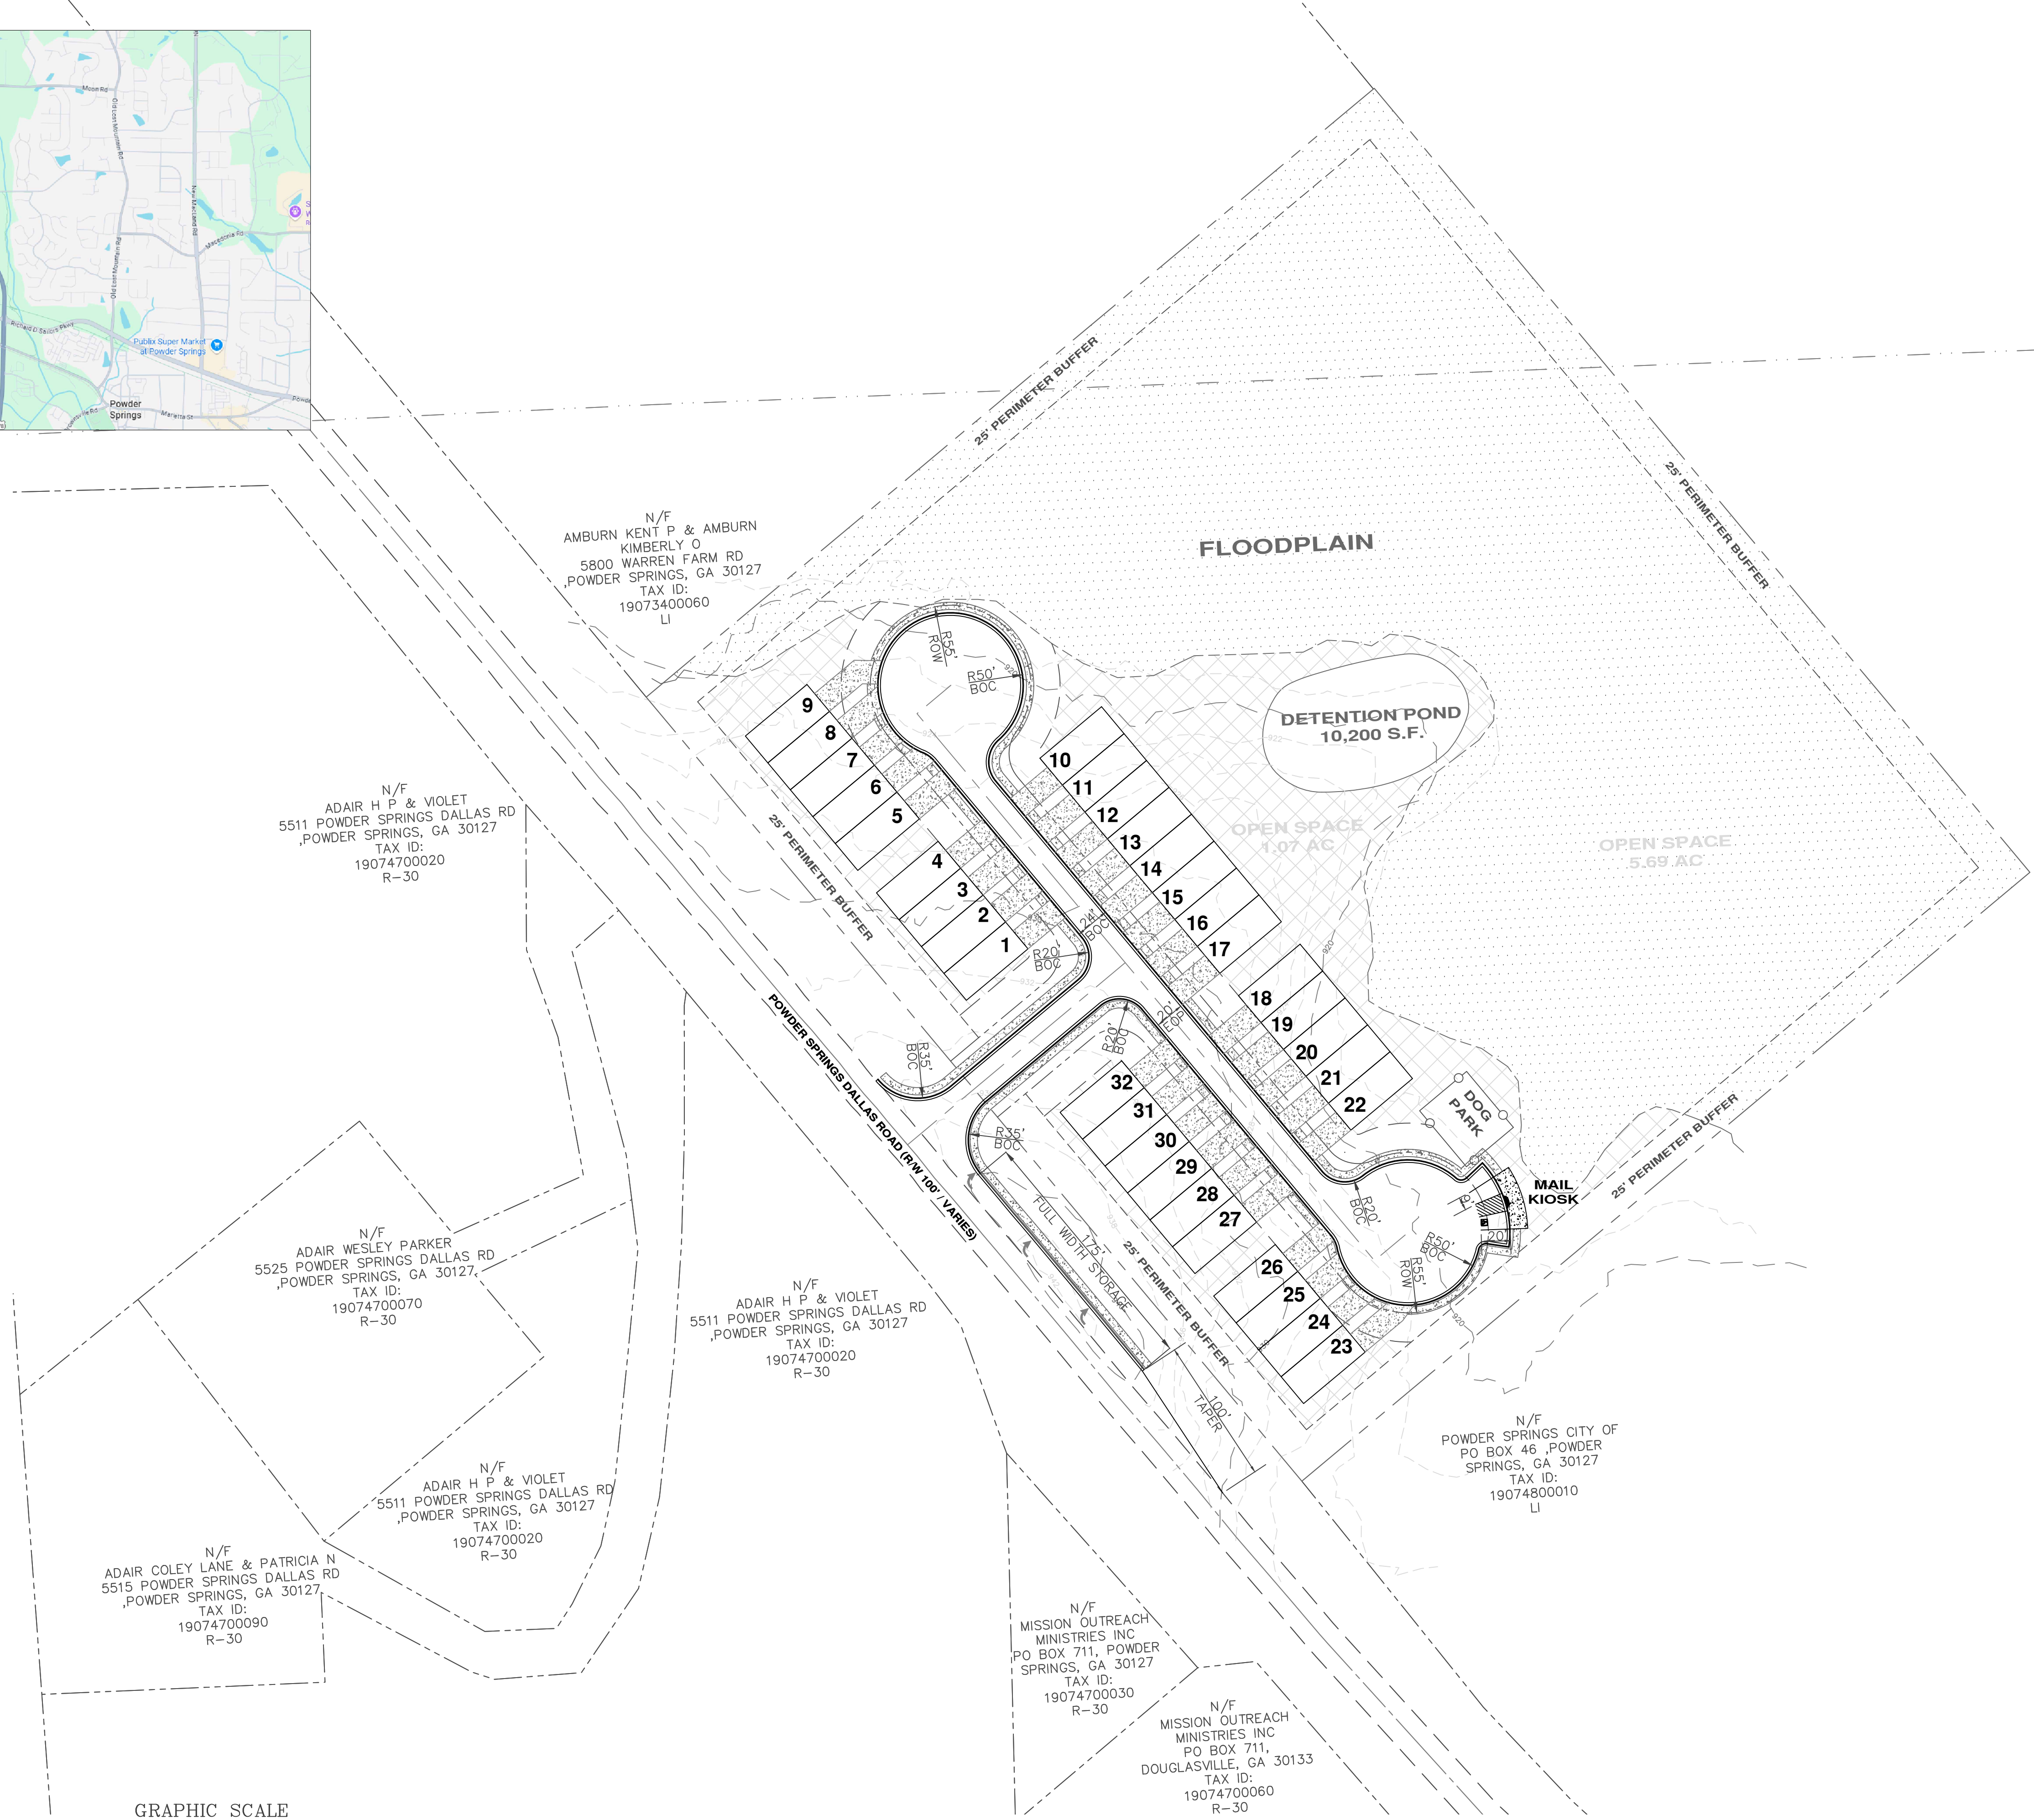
Moon Rd
Old Lost Mountain Rd
New Macland Rd
Macedonia Rd
Old Lost Mountain Rd
Richard D Sailors Pkwy
Publix Super Market at Powder Springs
Powder Springs
Marietta St

25' PERIMETER BUFFER

FLOODPLAIN

25' PERIMETER BUFFER

N/F
AMBURN KENT P & AMBURN KIMBERLY O
5800 WARREN FARM RD
,POWDER SPRINGS, GA 30127
TAX ID:
19073400060
LI

R55' ROW
R50' BOC

DETENTION POND
10,200 S.F.

OPEN SPACE
1.07 AC

OPEN SPACE
5.69 AC

9
8
7
6
5
4
3
2
1
10
11
12
13
14
15
16
17
18
19
20
21
22
32
31
30
29
28
27
26
25
24
23

N/F
ADAIR H P & VIOLET
5511 POWDER SPRINGS DALLAS RD
,POWDER SPRINGS, GA 30127
TAX ID:
19074700020
R-30

25' PERIMETER BUFFER

24' BOC
R20' BOC
R35' BOC
24' BOC
R20' BOC

POWDER SPRINGS DALLAS ROAD (R/W 100' / VARIES)

DOG PARK

MAIL KIOSK

25' PERIMETER BUFFER

R35' BOC
R20' BOC
R50' BOC
R55' ROW
20'

175' FULL WIDTH STORAGE

25' PERIMETER BUFFER

100' TAPER

N/F
ADAIR WESLEY PARKER
5525 POWDER SPRINGS DALLAS RD
,POWDER SPRINGS, GA 30127
TAX ID:
19074700070
R-30

N/F
ADAIR H P & VIOLET
5511 POWDER SPRINGS DALLAS RD
,POWDER SPRINGS, GA 30127
TAX ID:
19074700020
R-30

N/F
POWDER SPRINGS CITY OF
PO BOX 46 ,POWDER SPRINGS, GA 30127
TAX ID:
19074800010
LI

N/F
ADAIR H P & VIOLET
5511 POWDER SPRINGS DALLAS RD
,POWDER SPRINGS, GA 30127
TAX ID:
19074700020
R-30

N/F
ADAIR COLEY LANE & PATRICIA N
5515 POWDER SPRINGS DALLAS RD
,POWDER SPRINGS, GA 30127
TAX ID:
19074700090
R-30

N/F
MISSION OUTREACH MINISTRIES INC
PO BOX 711, POWDER SPRINGS, GA 30127
TAX ID:
19074700030
R-30

N/F
MISSION OUTREACH MINISTRIES INC
PO BOX 711,
DOUGLASVILLE, GA 30133
TAX ID:
19074700060
R-30

GRAPHIC SCALE